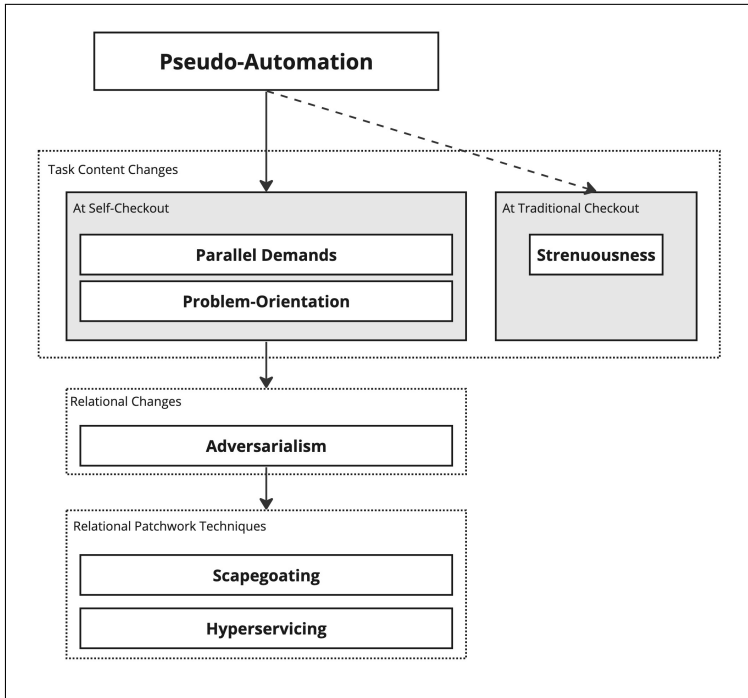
Pseudo-Automation

Task Content Changes

At Self-Checkout

Parallel Demands

Problem-Orientation

At Traditional Checkout

Strenuousness

Relational Changes

Adversarialism

Relational Patchwork Techniques

Scapegoating

Hyperservicing